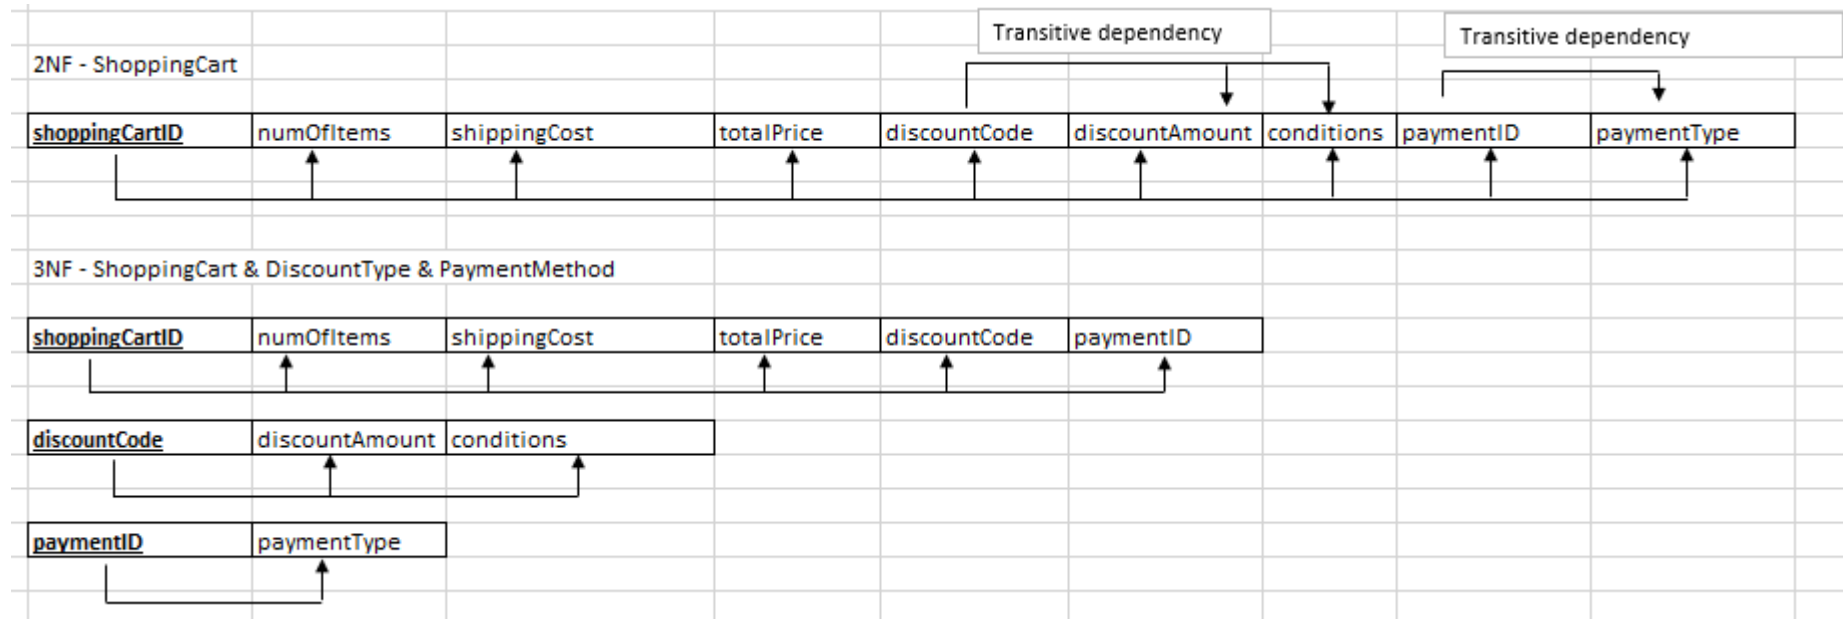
Transitive dependency

Transitive dependency

2NF - ShoppingCart

| shoppingCartID | numOfItems | shippingCost | totalPrice | discountCode | discountAmount | conditions | paymentID | paymentType |
|---|---|---|---|---|---|---|---|---|

3NF - ShoppingCart & DiscountType & PaymentMethod

| shoppingCartID | numOfItems | shippingCost | totalPrice | discountCode | paymentID |
|---|---|---|---|---|---|

| discountCode | discountAmount | conditions |
|---|---|---|

| paymentID | paymentType |
|---|---|